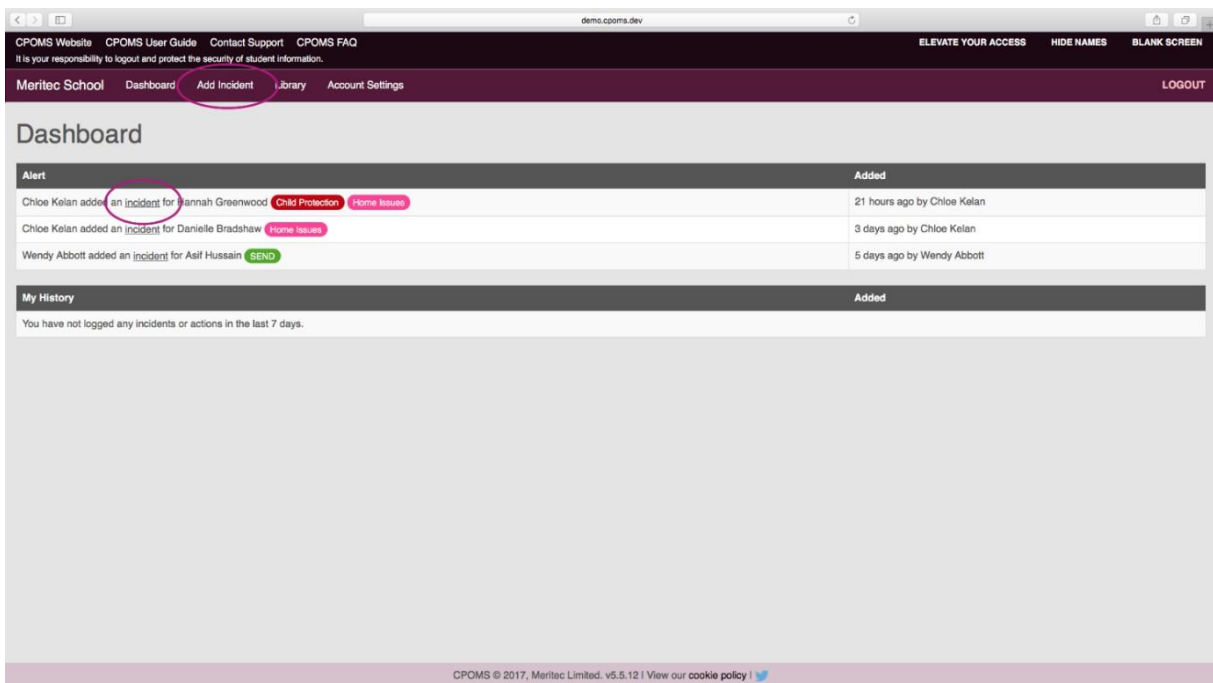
demo.cpoms.dev

CPOMS Website CPOMS User Guide Contact Support CPOMS FAQ
It is your responsibility to logout and protect the security of student information.

ELEVATE YOUR ACCESS HIDE NAMES BLANK SCREEN

Meritec School Dashboard Add Incident Library Account Settings

LOGOUT

Dashboard

| Alert | Added |
|---|---|
| Chloe Kelan added an incident for Hannah Greenwood Child Protection Home Issues | 21 hours ago by Chloe Kelan |
| Chloe Kelan added an incident for Danielle Bradshaw Home Issues | 3 days ago by Chloe Kelan |
| Wendy Abbott added an incident for Asif Hussain SEND | 5 days ago by Wendy Abbott |

| My History | Added |
|---|---|
| You have not logged any incidents or actions in the last 7 days. | |

CPOMS © 2017, Meritec Limited. v5.5.12 | View our cookie policy |